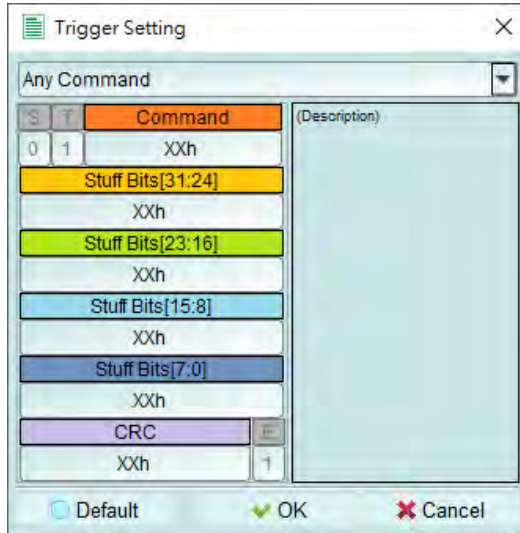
Trigger Setting ×

Any Command

| S | T | Command |
|---|---|---|
| 0 | 1 | XXh |

Stuff Bits[31:24]

XXh

Stuff Bits[23:16]

XXh

Stuff Bits[15:8]

XXh

Stuff Bits[7:0]

XXh

| CRC | E |
|---|---|
| XXh | 1 |

(Description)

Default ✔ OK ✖ Cancel